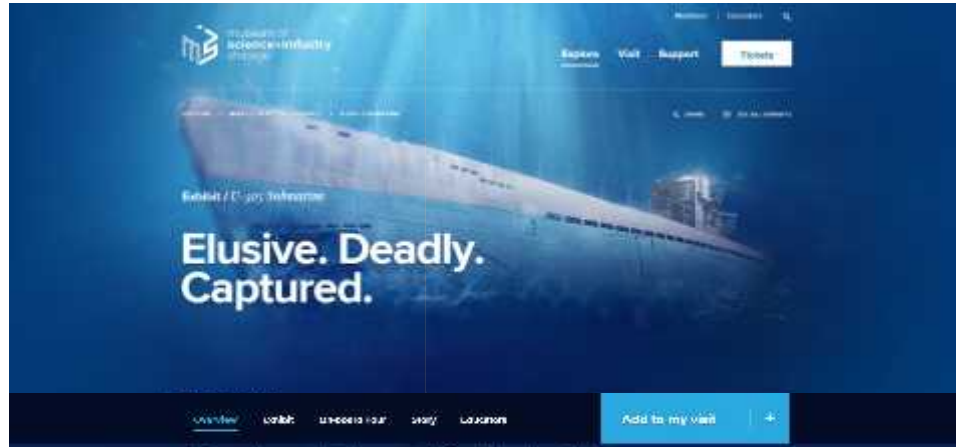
museum of science+industry chicago

Members | Calendar

Explore Visit Support Tickets

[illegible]

Exhibit / U-505 Submarine

Elusive. Deadly. Captured.

Overview Exhibit Onboard Tour Story Education

Add to my visit +